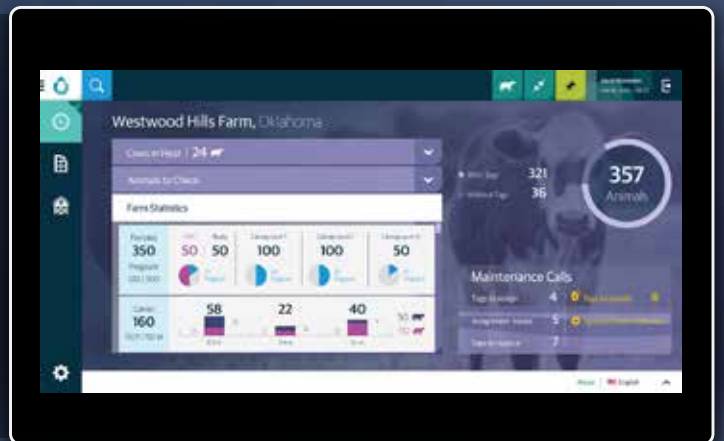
Westwood Hills Farm, Oklahoma

Cows in Heat | 24

Animals to Check

Farm Statistics

Females
350
Pregnant
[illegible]

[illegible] 50

Bulls 50

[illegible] 100

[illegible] 100

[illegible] 50

Calves
160
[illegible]

58

22

40

50

70

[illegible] 321

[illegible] 36

357
Animals

Maintenance Calls

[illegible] 4

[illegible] 5

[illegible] 7

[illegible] English